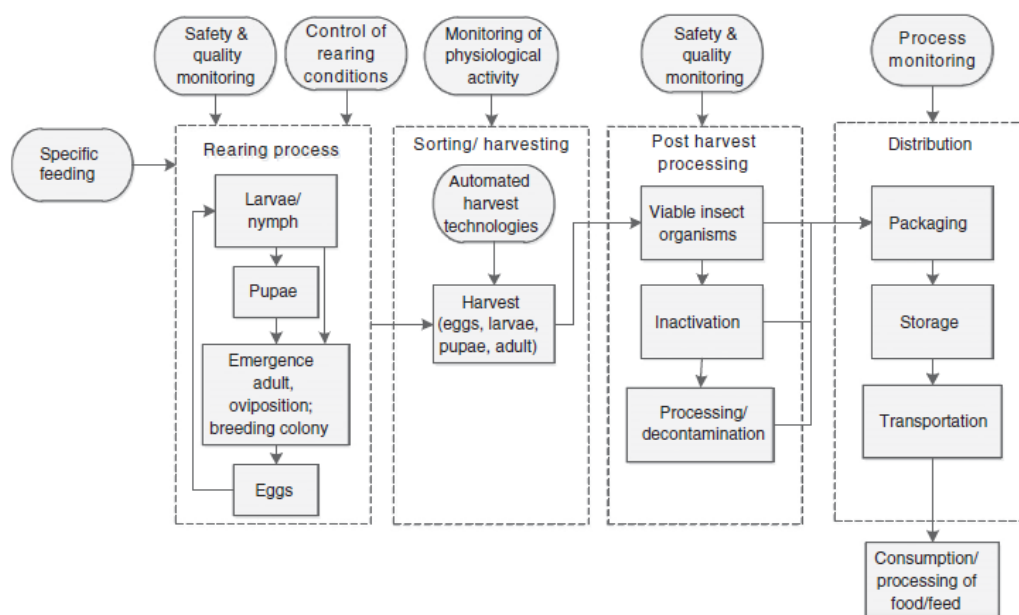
Safety & quality monitoring

Control of rearing conditions

Monitoring of physiological activity

Safety & quality monitoring

Process monitoring

Specific feeding

Rearing process

Larvae/ nymph

Pupae

Emergence adult, oviposition; breeding colony

Eggs

Sorting/ harvesting

Automated harvest technologies

Harvest (eggs, larvae, pupae, adult)

Post harvest processing

Viable insect organisms

Inactivation

Processing/ decontamination

Distribution

Packaging

Storage

Transportation

Consumption/ processing of food/feed